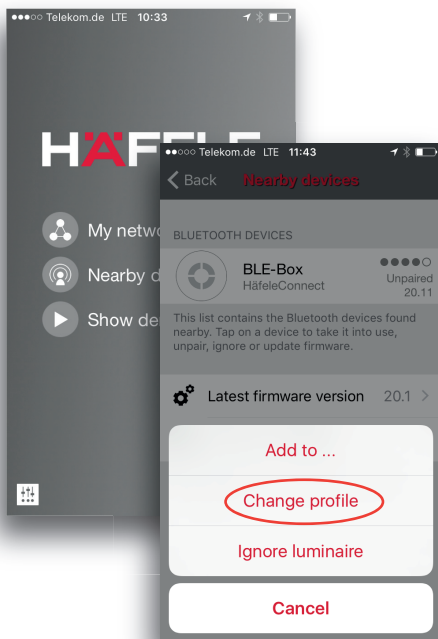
●●●○○ Telekom.de LTE 10:33

HÄFELE

My netw

Nearby d

Show de

●●○○○ Telekom.de LTE 11:43

< Back Nearby devices

BLUETOOTH DEVICES

BLE-Box
HäfeleConnect

●●●●○
Unpaired
20.11

This list contains the Bluetooth devices found nearby. Tap on a device to take it into use, unpair, ignore or update firmware.

Latest firmware version 20.1 >

Add to ...

Change profile

Ignore luminaire

Cancel